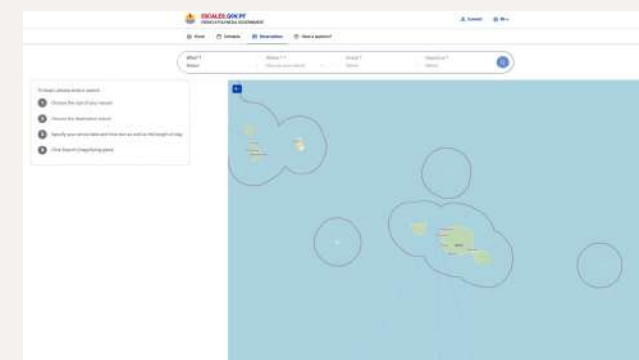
ESCALES.GOV.PF
FRENCH POLYNESIA GOVERNMENT

Connect
EN

Home
Schedule
Reservation
Have a question?

What? *
Select

Where? *
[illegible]

Arrival *
Select

Departure *
Select

To begin, please make a search:

1 Choose the type of your vessel
2 Choose the destination island
3 Specify your arrival date and time slot as well as the length of stay
4 Click Search (magnifying glass)